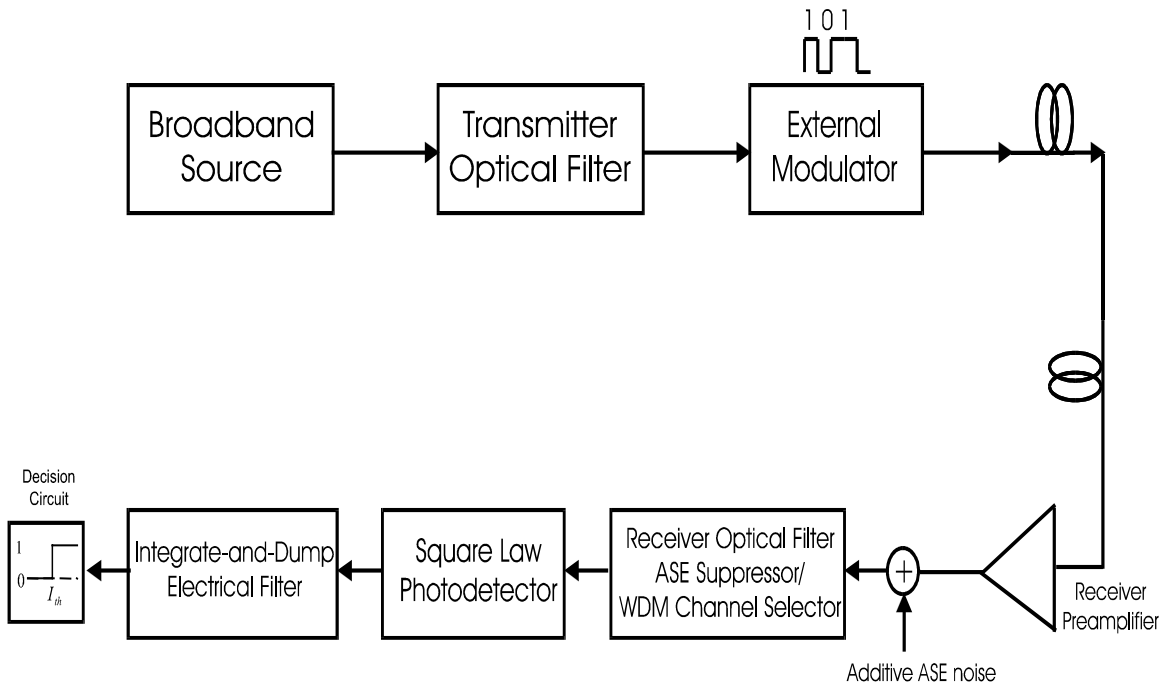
1 0 1

Broadband Source

Transmitter Optical Filter

External Modulator

Decision Circuit

1

0

$I_{th}$

Integrate-and-Dump Electrical Filter

Square Law Photodetector

Receiver Optical Filter ASE Suppressor/ WDM Channel Selector

+

Receiver Preamplifier

Additive ASE noise